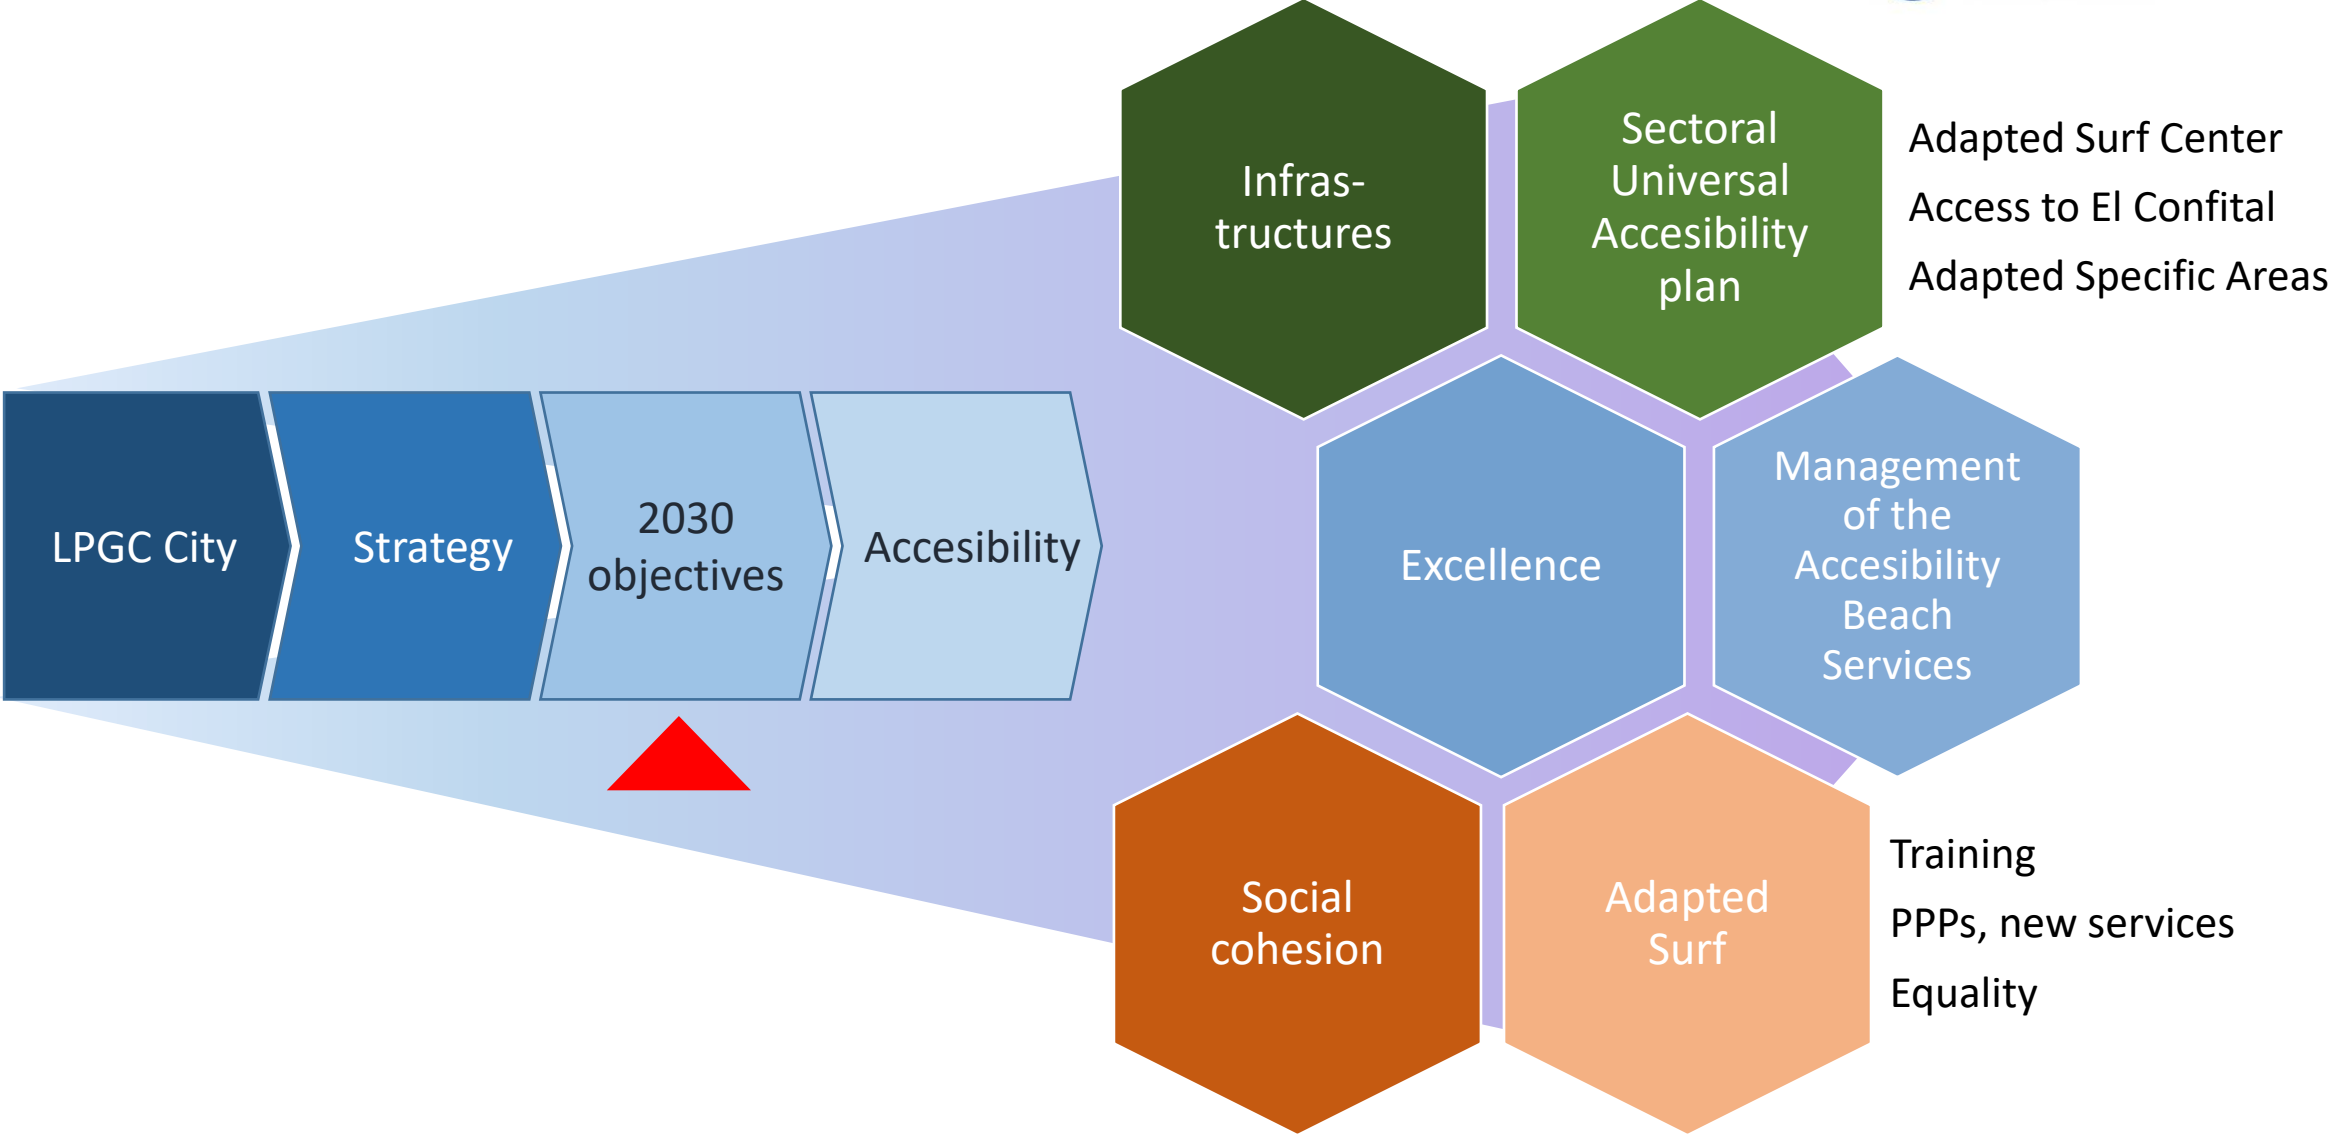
LPGC City

Strategy

2030 objectives

Accesibility

Infras- tructures

Sectoral Universal Accesibility plan

Adapted Surf Center

Access to El Confital

Adapted Specific Areas

Excellence

Management of the Accesibility Beach Services

Social cohesion

Adapted Surf

Training

PPPs, new services

Equality